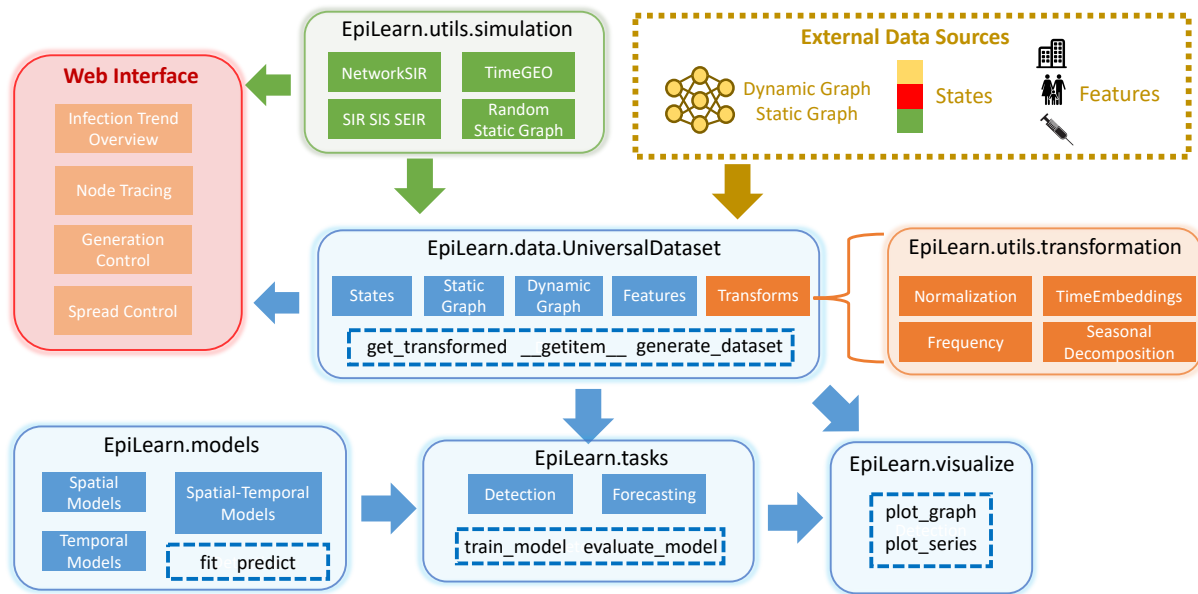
EpiLearn.utils.simulation

NetworkSIR

TimeGEO

SIR SIS SEIR

Random Static Graph

External Data Sources

Dynamic Graph Static Graph

States

Features

Web Interface

Infection Trend Overview

Node Tracing

Generation Control

Spread Control

EpiLearn.data.UniversalDataset

States

Static Graph

Dynamic Graph

Features

Transforms

get_transformed __getitem__ generate_dataset

EpiLearn.utils.transformation

Normalization

TimeEmbeddings

Frequency

Seasonal Decomposition

EpiLearn.models

Spatial Models

Spatial-Temporal Models

Temporal Models

fit predict

EpiLearn.tasks

Detection

Forecasting

train_model evaluate_model

EpiLearn.visualize

plot_graph

plot_series